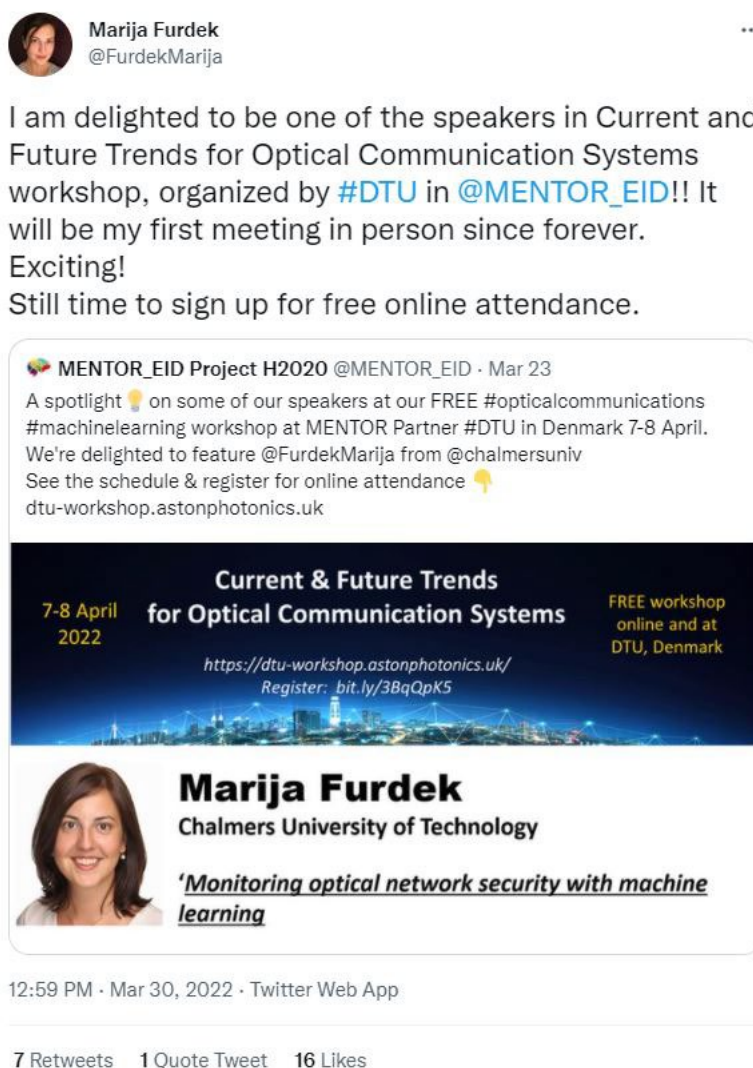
Marija Furdek
@FurdekMarija

I am delighted to be one of the speakers in Current and Future Trends for Optical Communication Systems workshop, organized by #DTU in @MENTOR_EID!! It will be my first meeting in person since forever. Exciting!
Still time to sign up for free online attendance.

MENTOR_EID Project H2020 @MENTOR_EID · Mar 23
A spotlight on some of our speakers at our FREE #opticalcommunications #machinelearning workshop at MENTOR Partner #DTU in Denmark 7-8 April.
We're delighted to feature @FurdekMarija from @chalmersuniv
See the schedule & register for online attendance
dtu-workshop.astonphotonics.uk

7-8 April 2022

Current & Future Trends for Optical Communication Systems

FREE workshop online and at DTU, Denmark

https://dtu-workshop.astonphotonics.uk/
Register: bit.ly/3BqQpK5

Marija Furdek
Chalmers University of Technology

'Monitoring optical network security with machine learning

12:59 PM · Mar 30, 2022 · Twitter Web App

7 Retweets 1 Quote Tweet 16 Likes